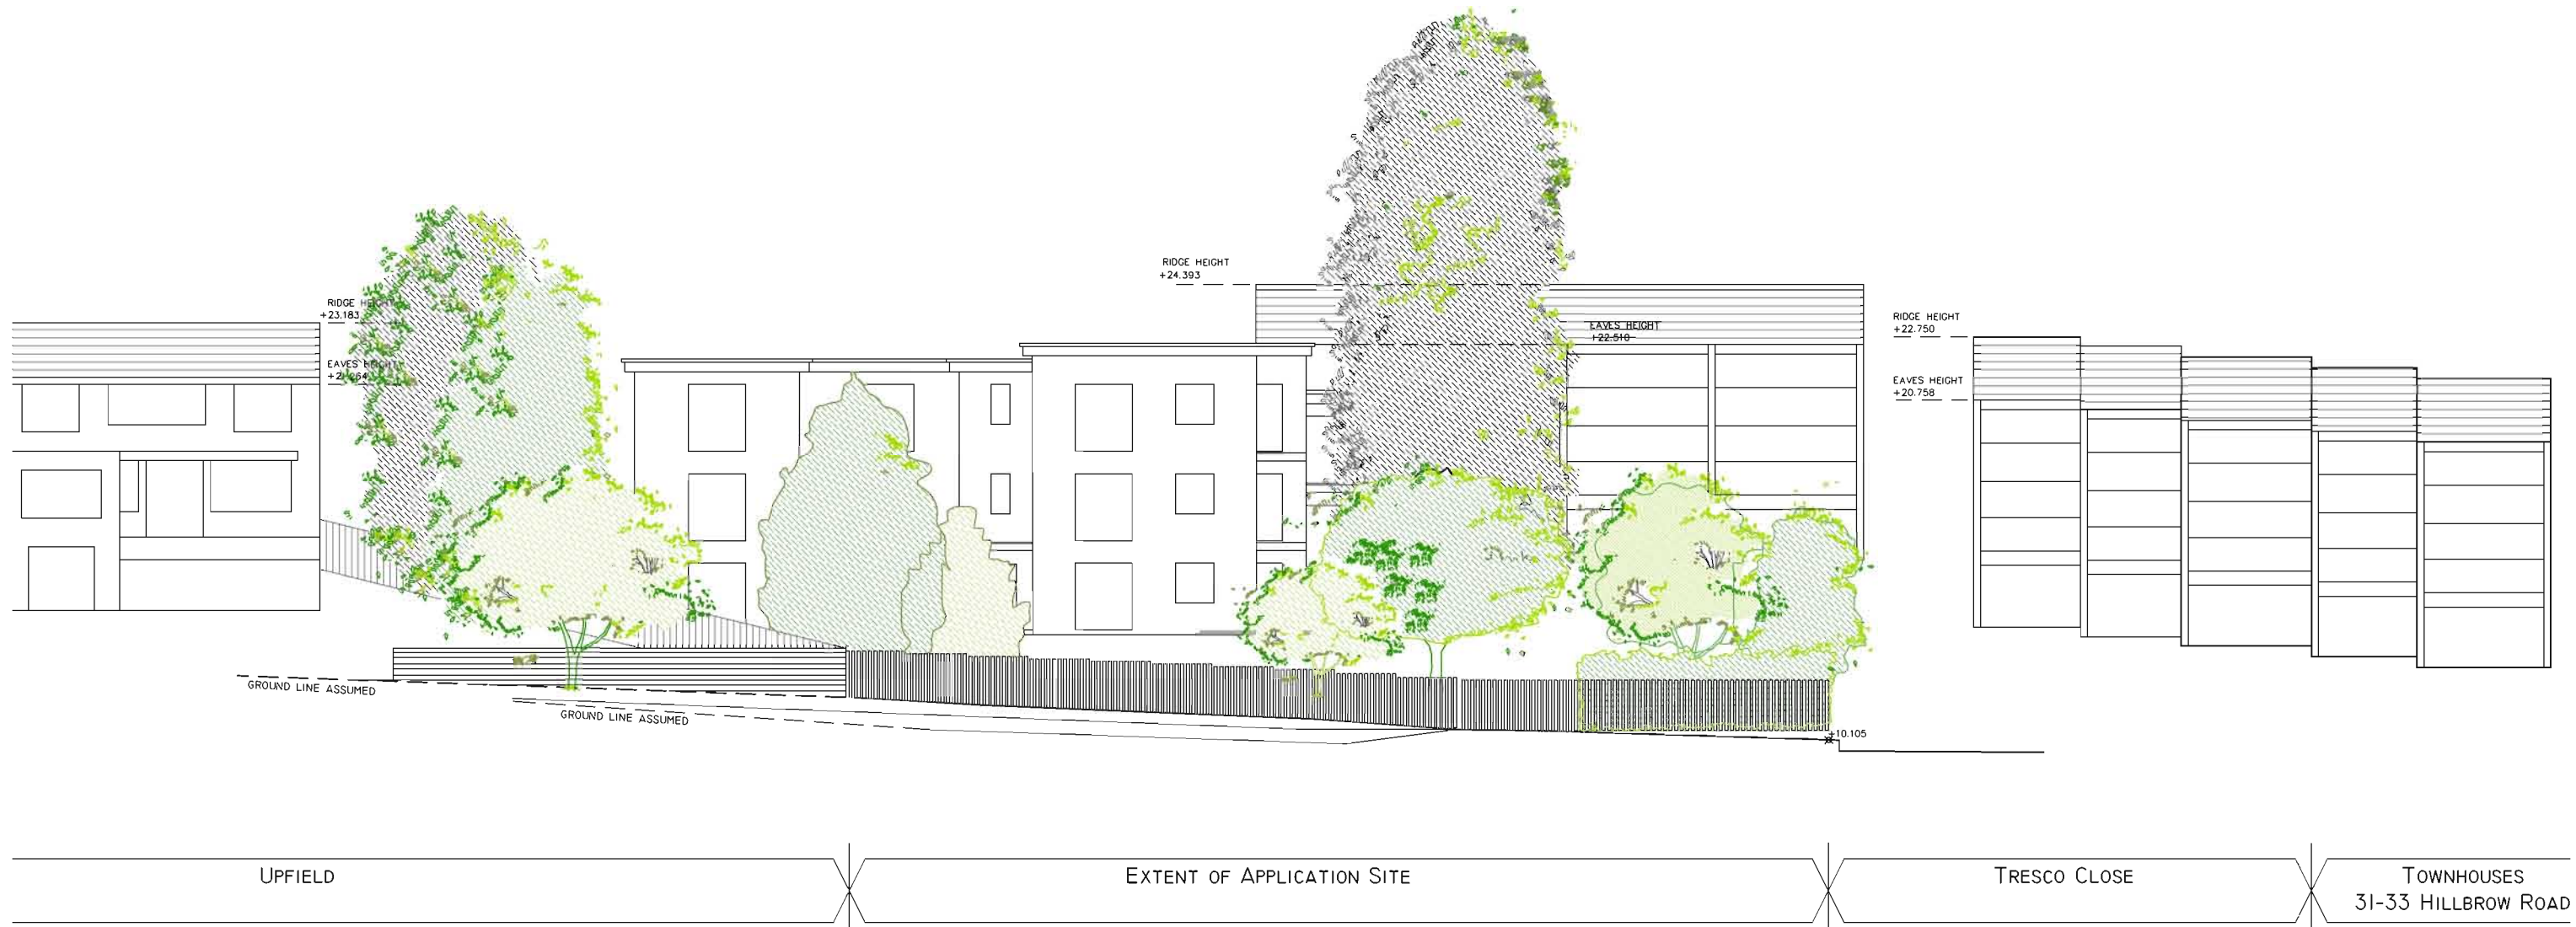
RIDGE HEIGHT
+23.183

EAVES HEIGHT
+2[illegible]

RIDGE HEIGHT
+24.393

EAVES HEIGHT
+22.510

RIDGE HEIGHT
+22.750

EAVES HEIGHT
+20.758

GROUND LINE ASSUMED

GROUND LINE ASSUMED

+10.105

UPFIELD

EXTENT OF APPLICATION SITE

TRESCO CLOSE

TOWNHOUSES
31-33 HILLBROW ROAD